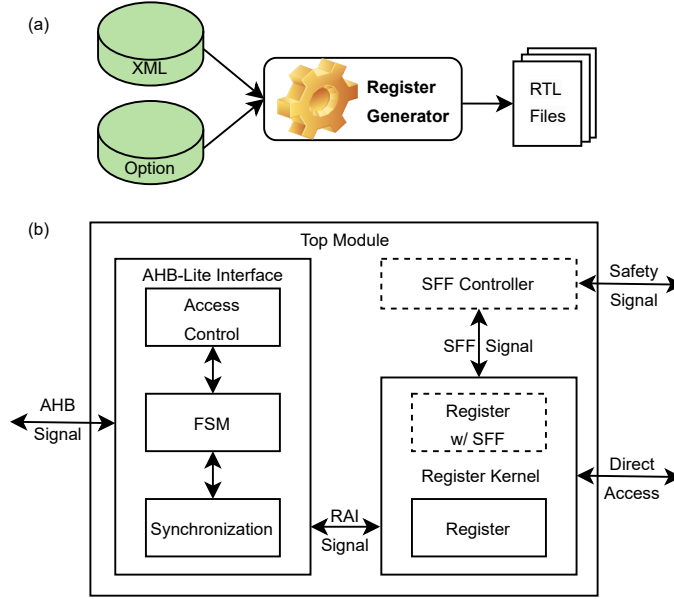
(a)

XML

Option

Register Generator

RTL Files

(b)

Top Module

AHB-Lite Interface

Access Control

FSM

Synchronization

AHB Signal

SFF Controller

Safety Signal

SFF Signal

Register w/ SFF

Register Kernel

Register

Direct Access

RAI Signal